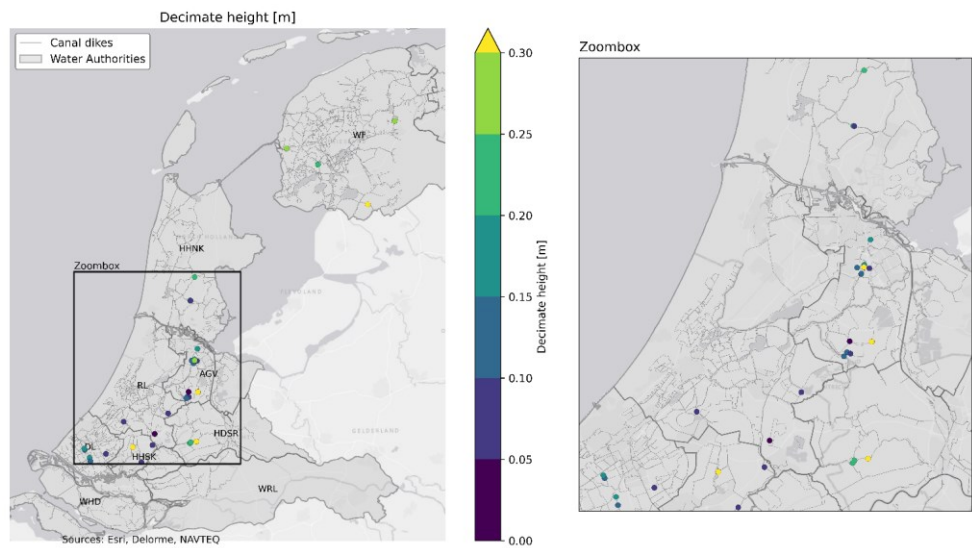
Decimate height [m]

Canal dikes
Water Authorities

WF

HHNK

Zoombox

FLEVOLAND

RL

AGV

HDSR

DL

HHSK

GELDERLAND

WHD

WRL

Sources: Esri, Delorme, NAVTEQ

0.30
0.25
0.20
0.15
0.10
0.05
0.00

Decimate height [m]

Zoombox